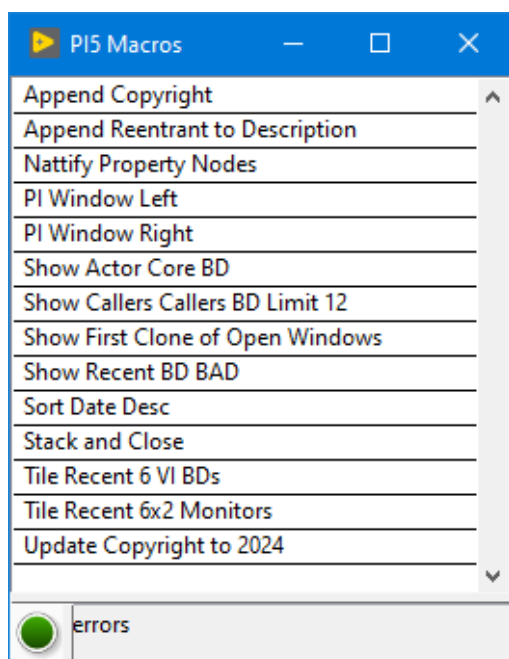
PI5 Macros

Append Copyright
Append Reentrant to Description
Nattify Property Nodes
PI Window Left
PI Window Right
Show Actor Core BD
Show Callers Callers BD Limit 12
Show First Clone of Open Windows
Show Recent BD BAD
Sort Date Desc
Stack and Close
Tile Recent 6 VI BDs
Tile Recent 6x2 Monitors
Update Copyright to 2024

errors